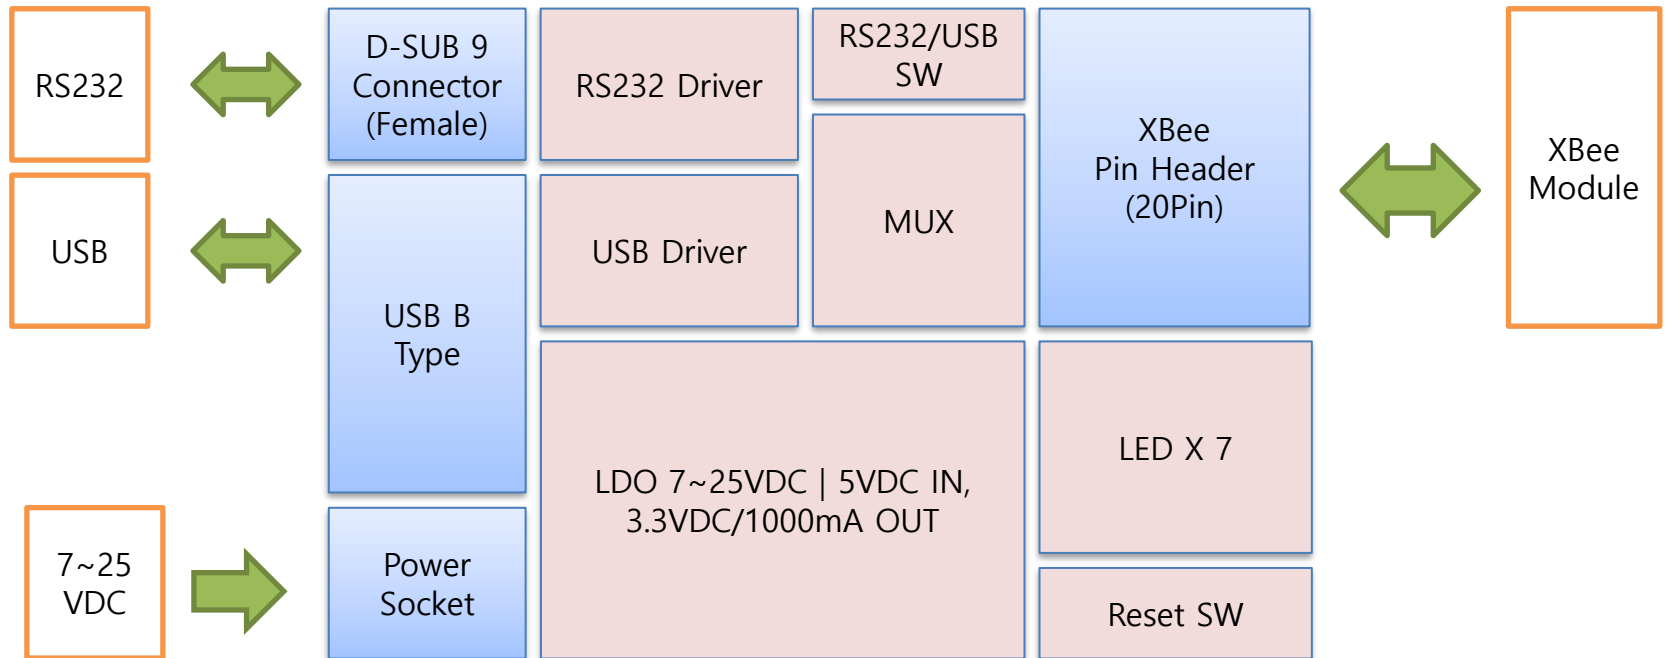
RS232

D-SUB 9 Connector (Female)

RS232 Driver

RS232/USB SW

XBee Pin Header (20Pin)

XBee Module

USB

USB B Type

USB Driver

MUX

LDO 7~25VDC | 5VDC IN, 3.3VDC/1000mA OUT

LED X 7

7~25 VDC

Power Socket

Reset SW